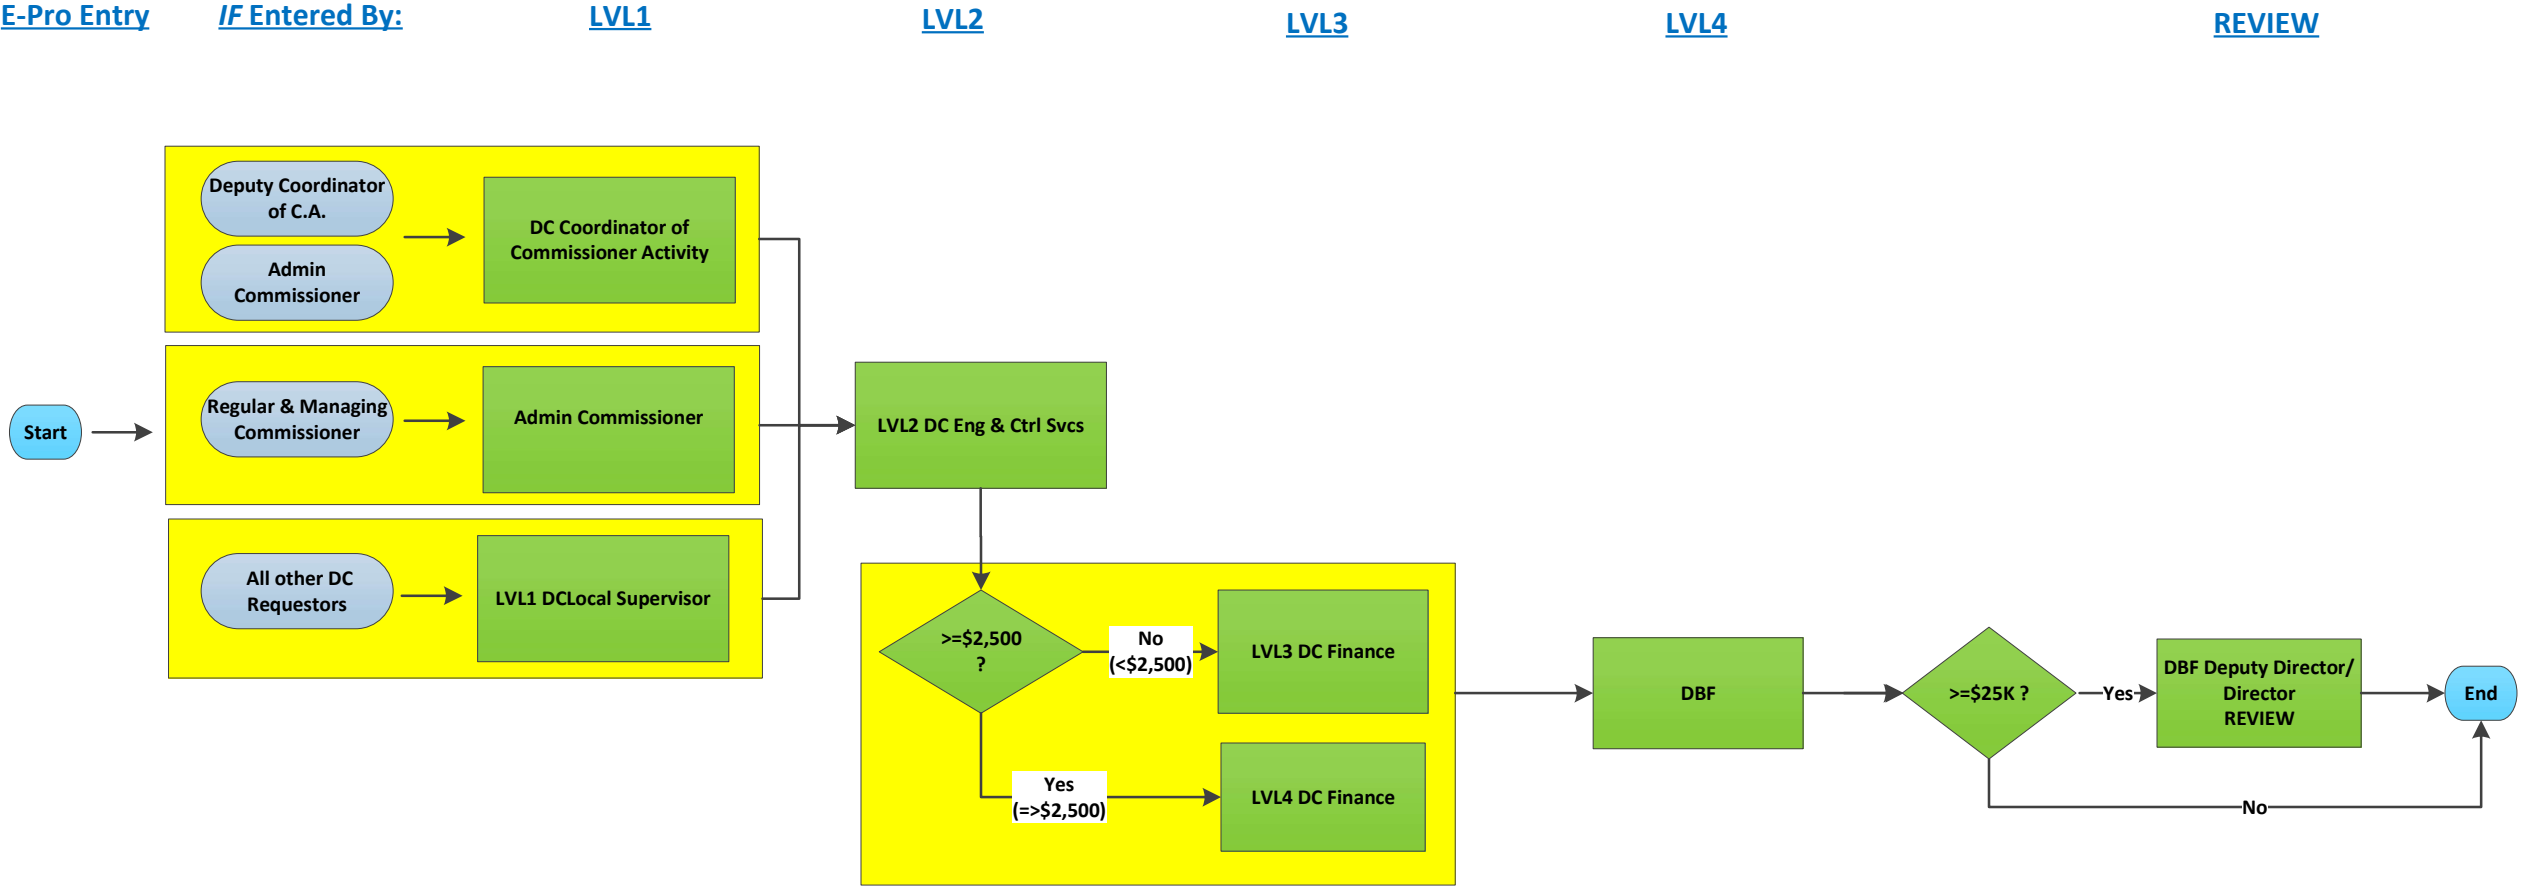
E-Pro Entry

*IF* Entered By:

LVL1

LVL2

LVL3

LVL4

REVIEW

Start

Deputy Coordinator of C.A.

Admin Commissioner

DC Coordinator of Commissioner Activity

Regular & Managing Commissioner

Admin Commissioner

All other DC Requestors

LVL1 DCLocal Supervisor

LVL2 DC Eng & Ctrl Svcs

>=$2,500 ?

No (<$2,500)

LVL3 DC Finance

Yes (=>$2,500)

LVL4 DC Finance

DBF

>=$25K ?

Yes

DBF Deputy Director/ Director REVIEW

End

No